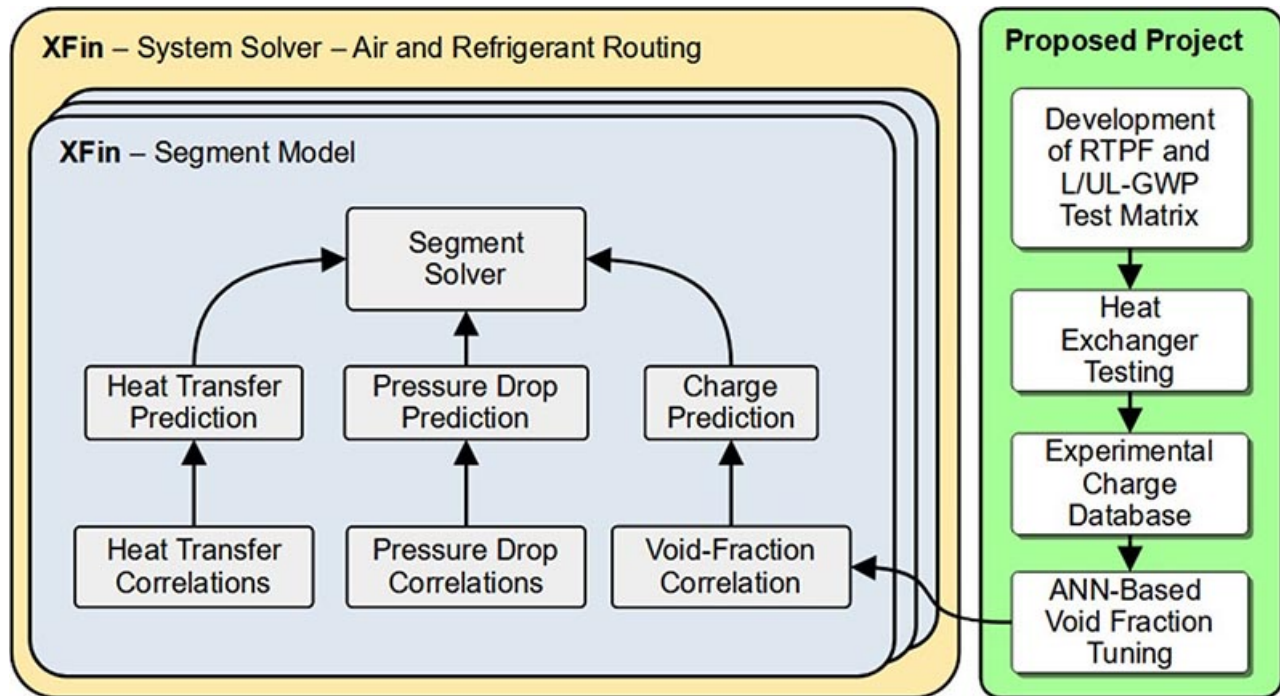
XFin – System Solver – Air and Refrigerant Routing

XFin – Segment Model

Segment Solver

Heat Transfer Prediction

Pressure Drop Prediction

Charge Prediction

Heat Transfer Correlations

Pressure Drop Correlations

Void-Fraction Correlation

Proposed Project

Development of RTPF and L/UL-GWP Test Matrix

Heat Exchanger Testing

Experimental Charge Database

ANN-Based Void Fraction Tuning